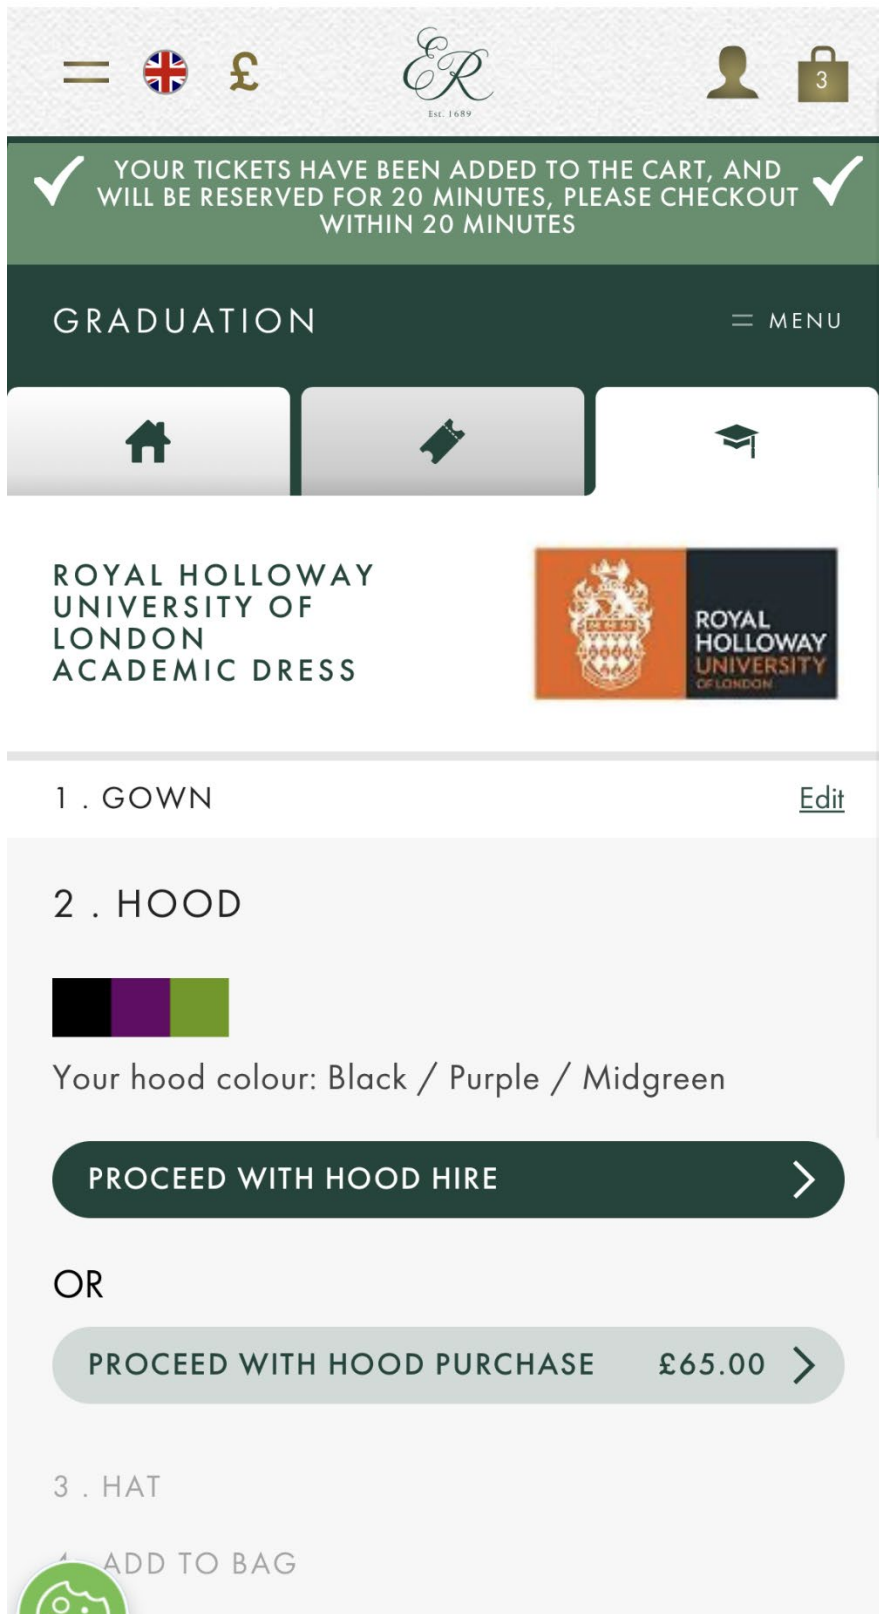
£

ER
Est. 1689

3

YOUR TICKETS HAVE BEEN ADDED TO THE CART, AND WILL BE RESERVED FOR 20 MINUTES, PLEASE CHECKOUT WITHIN 20 MINUTES

GRADUATION

MENU

ROYAL HOLLOWAY UNIVERSITY OF LONDON ACADEMIC DRESS

ROYAL HOLLOWAY UNIVERSITY OF LONDON

1 . GOWN

Edit

2 . HOOD

Your hood colour: Black / Purple / Midgreen

PROCEED WITH HOOD HIRE

OR

PROCEED WITH HOOD PURCHASE £65.00

3 . HAT

4 . ADD TO BAG